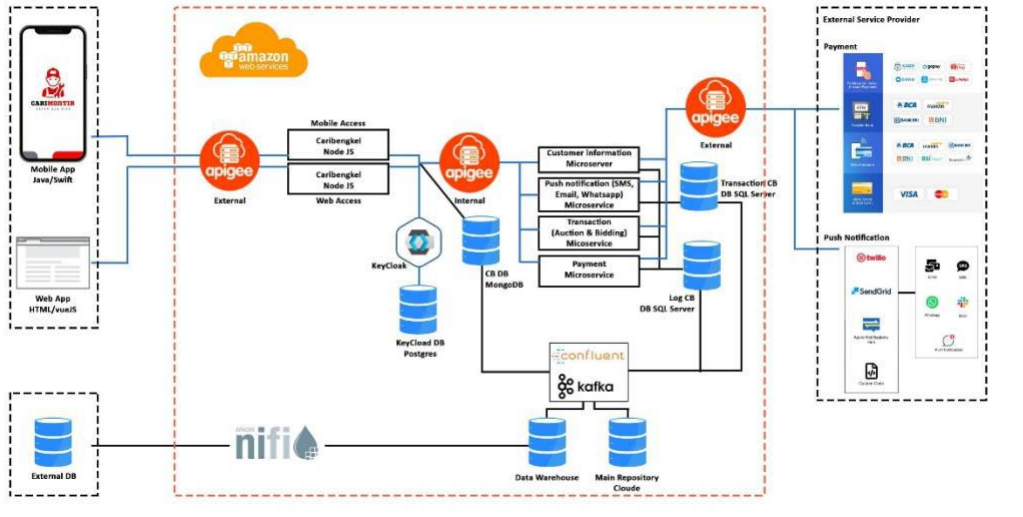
CARIMONTIR

Mobile App Java/Swift

Web App HTML/vueJS

amazon web services

apigee

External

Mobile Access

Caribengkel Node JS

Caribengkel Node JS

Web Access

KeyCloak

KeyCloak DB Postgres

apigee

Internal

CB DB MongoDB

Customer information Microserver

Push notification (SMS, Email, Whatsapp) Microservice

Transaction (Auction & Bidding) Micoservice

Payment Microservice

apigee

External

Transaction CB DB SQL Server

Log CB DB SQL Server

confluent

kafka

External Service Provider

Payment

BCA

BNI

VISA

Push Notification

twilio

SendGrid

External DB

APACHE nifi

Data Warehouse

Main Repository Cloude